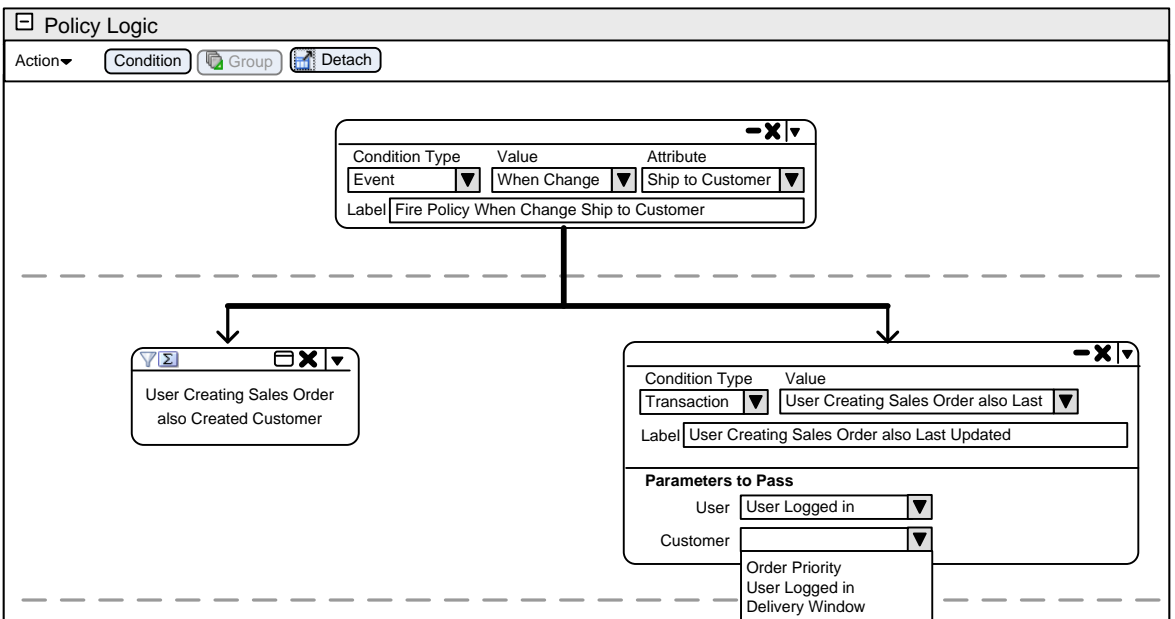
Policy Logic

Action Condition Group Detach

Condition Type Value Attribute
Event When Change Ship to Customer
Label Fire Policy When Change Ship to Customer

User Creating Sales Order also Created Customer

Condition Type Value
Transaction User Creating Sales Order also Last
Label User Creating Sales Order also Last Updated

Parameters to Pass
User User Logged in
Customer
Order Priority
User Logged in
Delivery Window